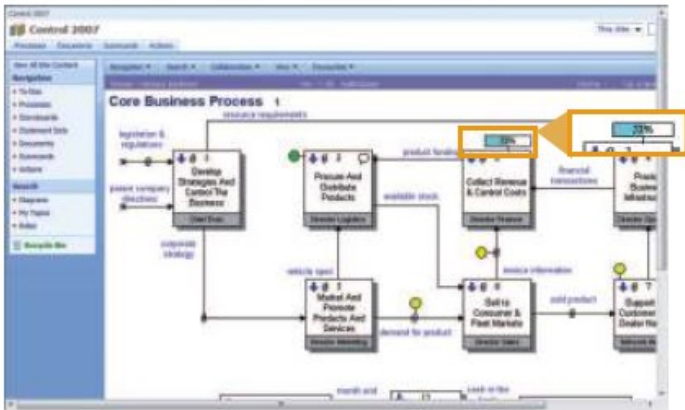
Control 2007

Process Documents Scorecards Actions

This site

View All Site Content

Navigation

Process

Documents

Scorecards

Actions

Search

Diagrams

Recycle Bin

Core Business Process 1

resource requirements

legislation & regulations

parent company directives

1
Develop Strategies And Control The Business
Chief Exec

2
Procure And Distribute Products
Director Logistics

product fore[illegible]

available stock

33%

6
Collect Revenue & Control Costs
Director Finance

financial transactions

23%

Provi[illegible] Busine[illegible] Infrastr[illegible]

corporate strategy

vehicle spec

3
Market And Promote Products And Services
Director Marketing

demand for product

invoice information

4
Sell to Consumer & Fleet Markets
Director Sales

sold product

7
Support Customer Dealer Ne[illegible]

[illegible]

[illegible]